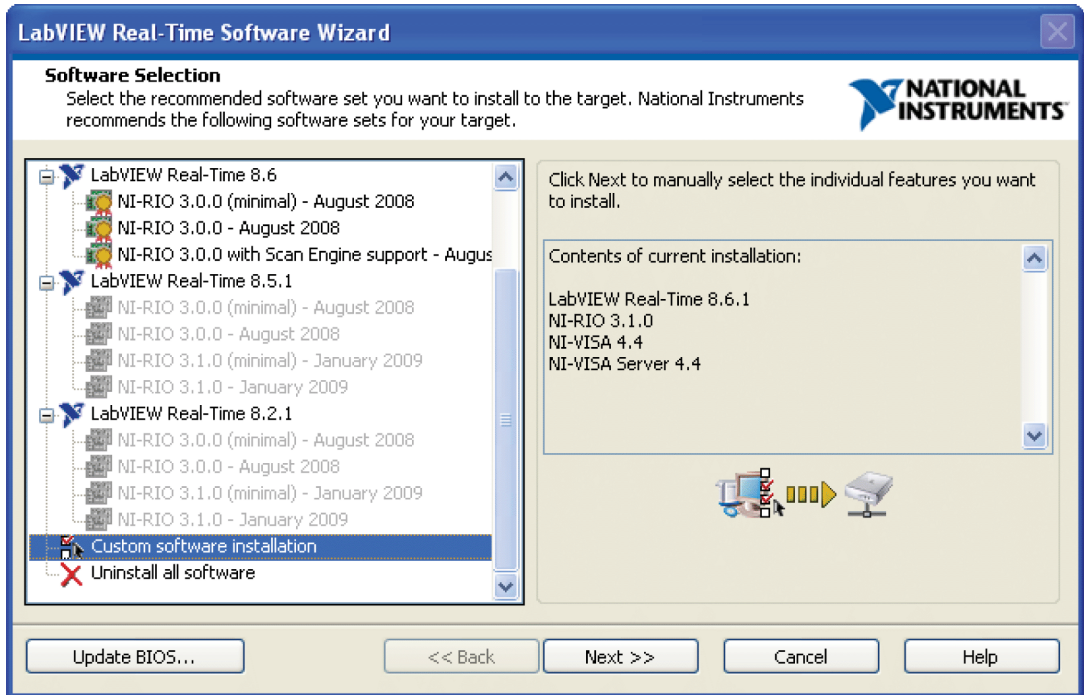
LabVIEW Real-Time Software Wizard

Software Selection
Select the recommended software set you want to install to the target. National Instruments recommends the following software sets for your target.

NATIONAL INSTRUMENTS

LabVIEW Real-Time 8.6
NI-RIO 3.0.0 (minimal) - August 2008
NI-RIO 3.0.0 - August 2008
NI-RIO 3.0.0 with Scan Engine support - Augus
LabVIEW Real-Time 8.5.1
NI-RIO 3.0.0 (minimal) - August 2008
NI-RIO 3.0.0 - August 2008
NI-RIO 3.1.0 (minimal) - January 2009
NI-RIO 3.1.0 - January 2009
LabVIEW Real-Time 8.2.1
NI-RIO 3.0.0 (minimal) - August 2008
NI-RIO 3.0.0 - August 2008
NI-RIO 3.1.0 (minimal) - January 2009
NI-RIO 3.1.0 - January 2009
Custom software installation
Uninstall all software

Click Next to manually select the individual features you want to install.

Contents of current installation:

LabVIEW Real-Time 8.6.1
NI-RIO 3.1.0
NI-VISA 4.4
NI-VISA Server 4.4

Update BIOS...
<< Back
Next >>
Cancel
Help